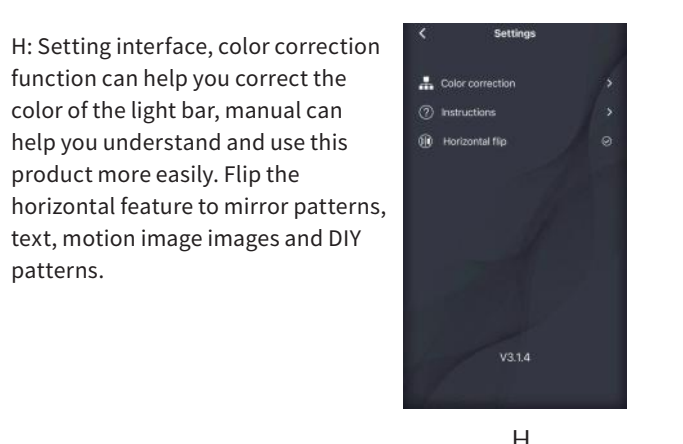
H: Setting interface, color correction function can help you correct the color of the light bar, manual can help you understand and use this product more easily. Flip the horizontal feature to mirror patterns, text, motion image images and DIY patterns.

<

Settings

Color correction >

Instructions >

Horizontal flip

V3.1.4

H